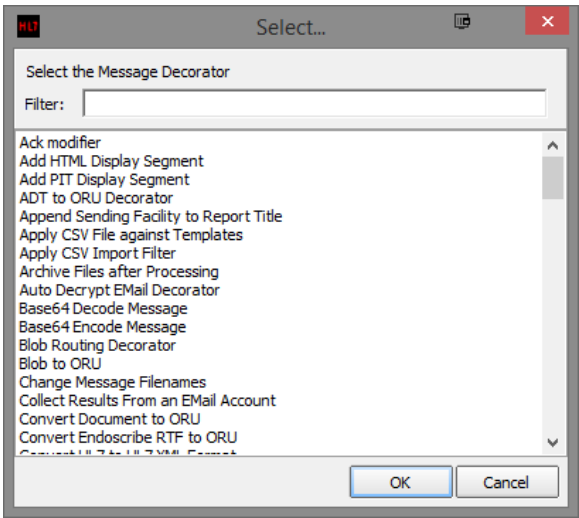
HL7

Select...

Select the Message Decorator

Filter:

Ack modifier
Add HTML Display Segment
Add PIT Display Segment
ADT to ORU Decorator
Append Sending Facility to Report Title
Apply CSV File against Templates
Apply CSV Import Filter
Archive Files after Processing
Auto Decrypt EMail Decorator
Base64 Decode Message
Base64 Encode Message
Blob Routing Decorator
Blob to ORU
Change Message Filenames
Collect Results From an EMail Account
Convert Document to ORU
Convert Endoscribe RTF to ORU
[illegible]

OK
Cancel